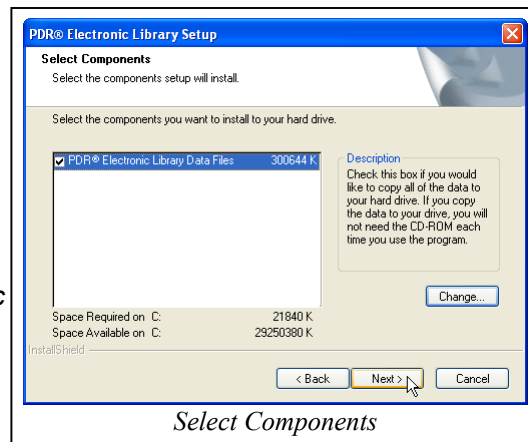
PDR® Electronic Library Setup

Select Components

Select the components setup will install.

Select the components you want to install to your hard drive.

PDR® Electronic Library Data Files 300644 K

Description

Check this box if you would like to copy all of the data to your hard drive. If you copy the data to your drive, you will not need the CD-ROM each time you use the program.

Change...

| Space Required on C: | 21840 K |
|---|---|
| Space Available on C: | 29250380 K |

InstallShield

< Back

Next >

Cancel

c

Select Components